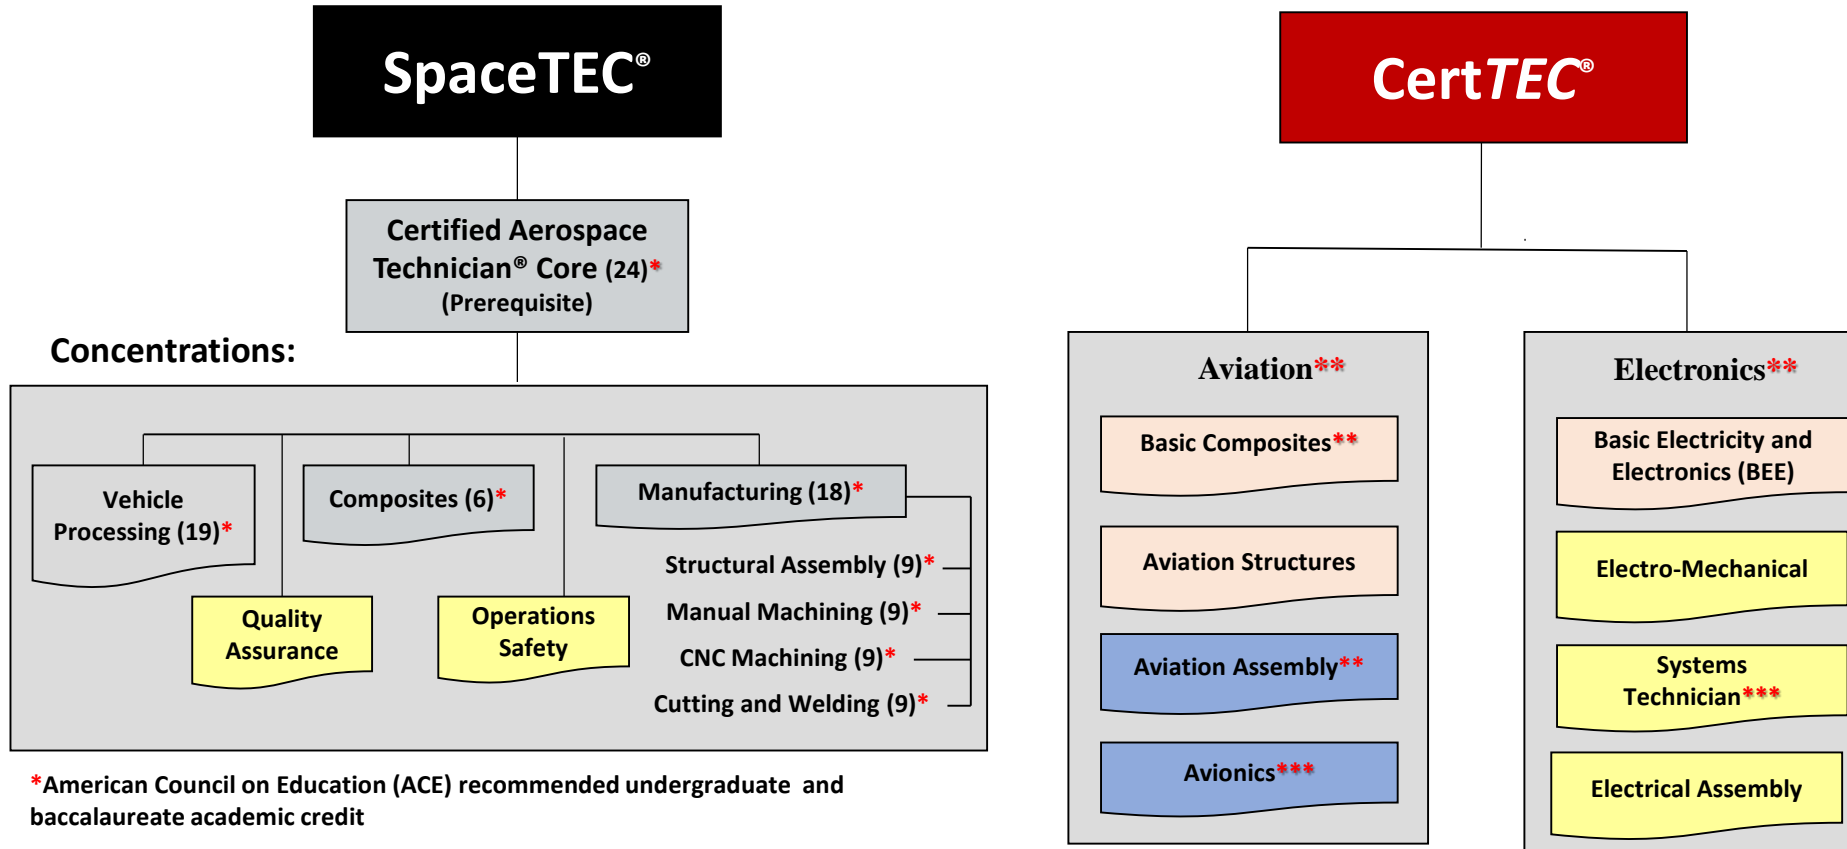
SpaceTEC®

Certified Aerospace Technician® Core (24)*
(Prerequisite)

Concentrations:

Vehicle Processing (19)*

Composites (6)*

Manufacturing (18)*

Structural Assembly (9)*

Manual Machining (9)*

CNC Machining (9)*

Cutting and Welding (9)*

Quality Assurance

Operations Safety

*American Council on Education (ACE) recommended undergraduate and baccalaureate academic credit

CertTEC®

Aviation**

Basic Composites**

Aviation Structures

Aviation Assembly**

Avionics***

Electronics**

Basic Electricity and Electronics (BEE)

Electro-Mechanical

Systems Technician***

Electrical Assembly